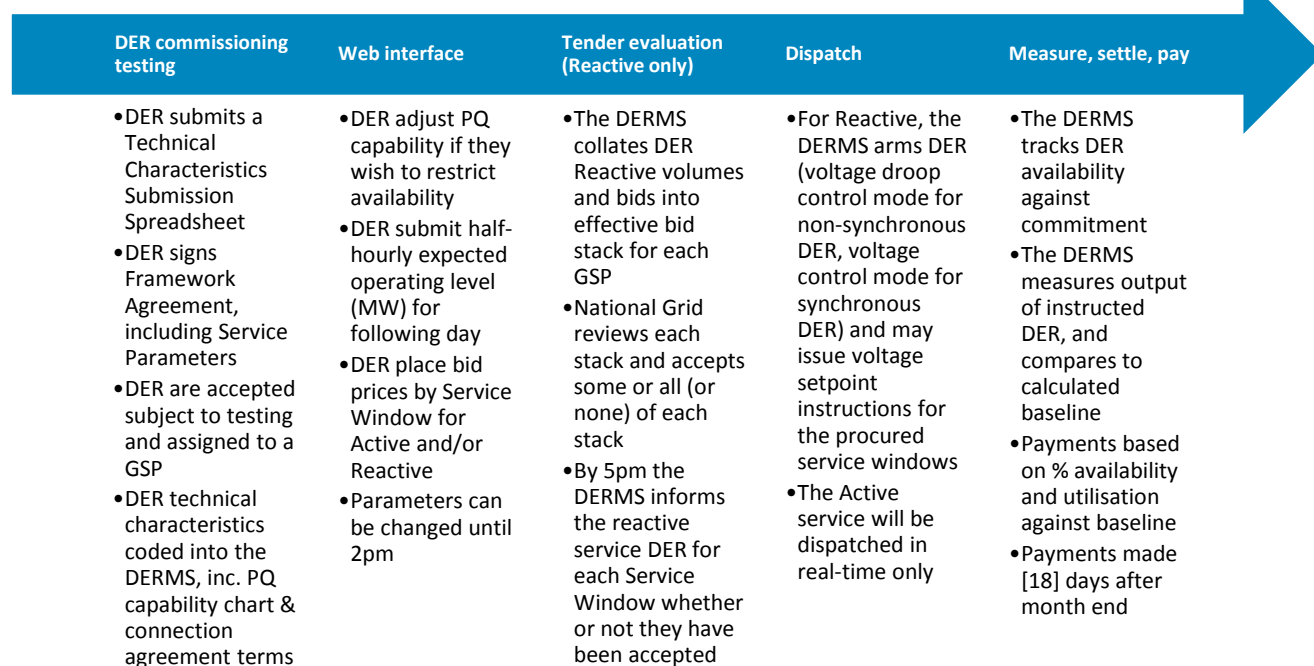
DER commissioning testing

•DER submits a Technical Characteristics Submission Spreadsheet
•DER signs Framework Agreement, including Service Parameters
•DER are accepted subject to testing and assigned to a GSP
•DER technical characteristics coded into the DERMS, inc. PQ capability chart & connection agreement terms

Web interface

•DER adjust PQ capability if they wish to restrict availability
•DER submit half-hourly expected operating level (MW) for following day
•DER place bid prices by Service Window for Active and/or Reactive
•Parameters can be changed until 2pm

Tender evaluation (Reactive only)

•The DERMS collates DER Reactive volumes and bids into effective bid stack for each GSP
•National Grid reviews each stack and accepts some or all (or none) of each stack
•By 5pm the DERMS informs the reactive service DER for each Service Window whether or not they have been accepted

Dispatch

•For Reactive, the DERMS arms DER (voltage droop control mode for non-synchronous DER, voltage control mode for synchronous DER) and may issue voltage setpoint instructions for the procured service windows
•The Active service will be dispatched in real-time only

Measure, settle, pay

•The DERMS tracks DER availability against commitment
•The DERMS measures output of instructed DER, and compares to calculated baseline
•Payments based on % availability and utilisation against baseline
•Payments made [18] days after month end